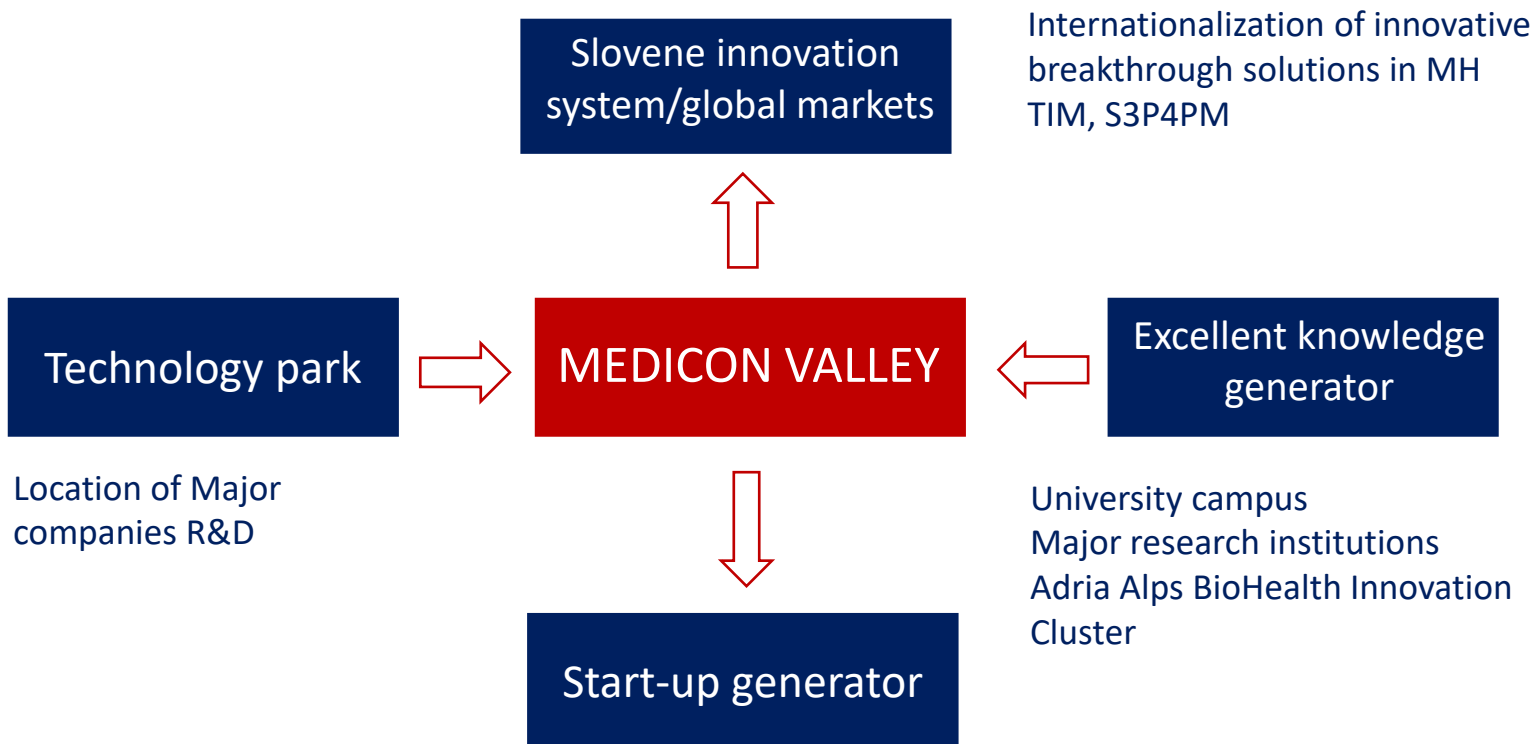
Slovene innovation system/global markets

Internationalization of innovative breakthrough solutions in MH TIM, S3P4PM

Technology park

MEDICON VALLEY

Excellent knowledge generator

Location of Major companies R&D

University campus
Major research institutions
Adria Alps BioHealth Innovation Cluster

Start-up generator